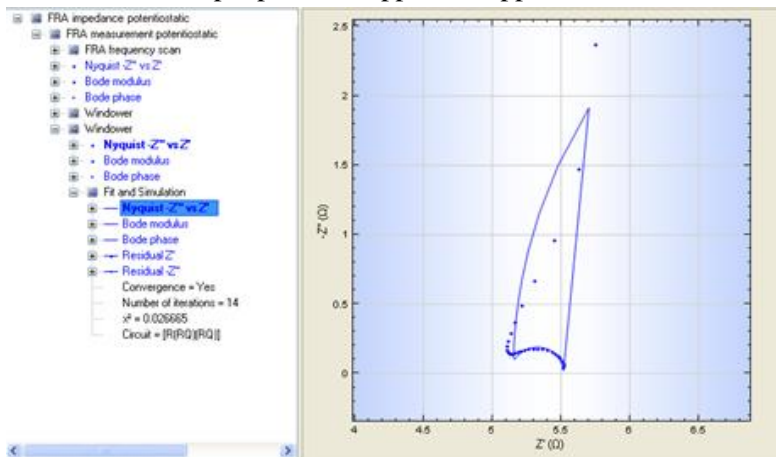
FRA impedance potentiostatic
FRA measurement potentiostatic
FRA frequency scan
Nyquist -Z'' vs Z'
Bode modulus
Bode phase
Windower
Windower
Nyquist -Z'' vs Z'
Bode modulus
Bode phase
Fit and Simulation
Nyquist -Z'' vs Z'
Bode modulus
Bode phase
Residual Z'
Residual Z''
Convergence = Yes
Number of iterations = 14
$\chi^2$ = 0.026665
Circuit = [R(RQ)(RQ)]

2.5
2
1.5
1
0.5
0
-Z'' (Ω)
4
4.5
5
5.5
6
6.5
Z' (Ω)